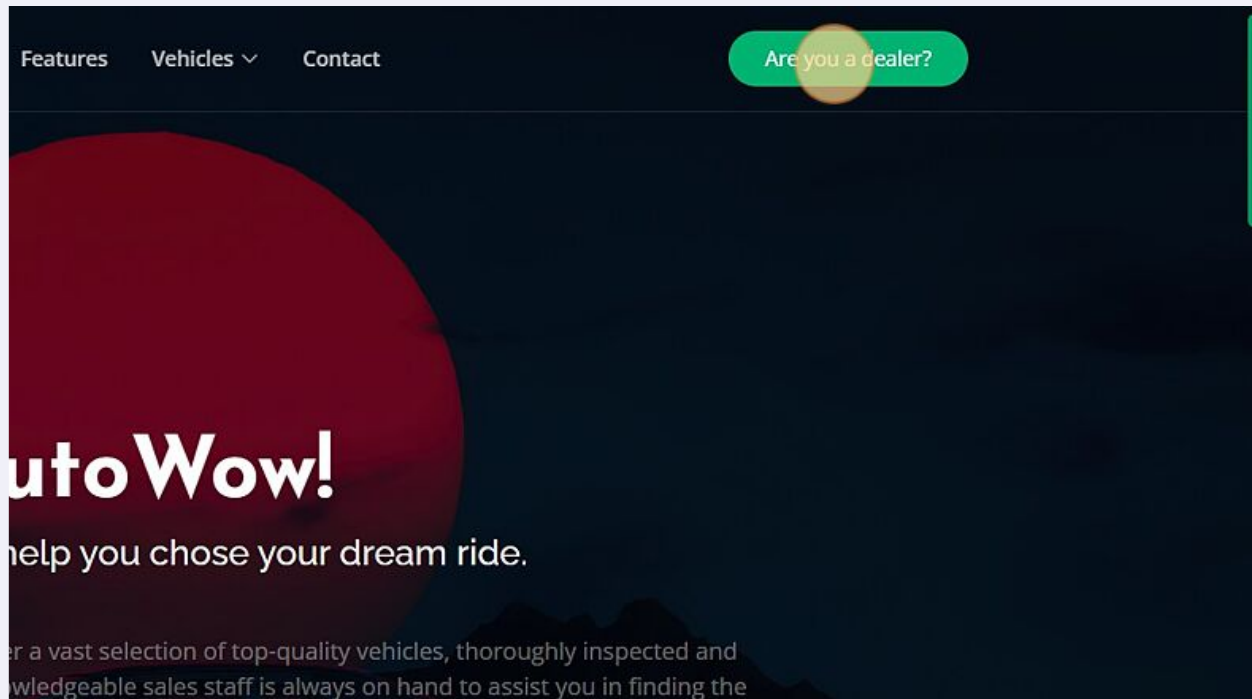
Features Vehicles Contact

Are you a dealer?

utoWow!

help you chose your dream ride.

er a vast selection of top-quality vehicles, thoroughly inspected and wledgeable sales staff is always on hand to assist you in finding the